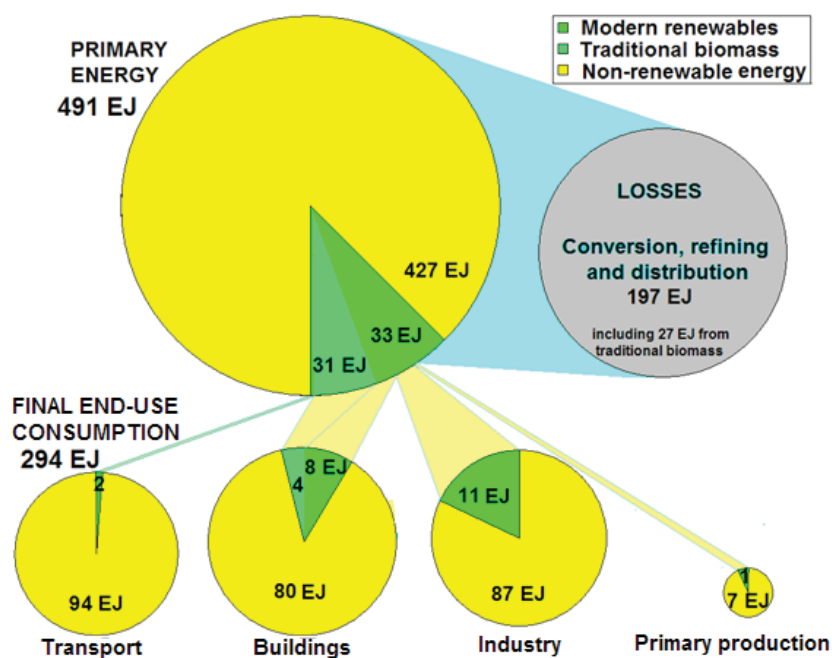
Modern renewables
Traditional biomass
Non-renewable energy

PRIMARY ENERGY
491 EJ

427 EJ
33 EJ
31 EJ

LOSSES

Conversion, refining and distribution
197 EJ

including 27 EJ from traditional biomass

FINAL END-USE CONSUMPTION
294 EJ

2
94 EJ
Transport

8 EJ
4
80 EJ
Buildings

11 EJ
87 EJ
Industry

1
7 EJ
Primary production